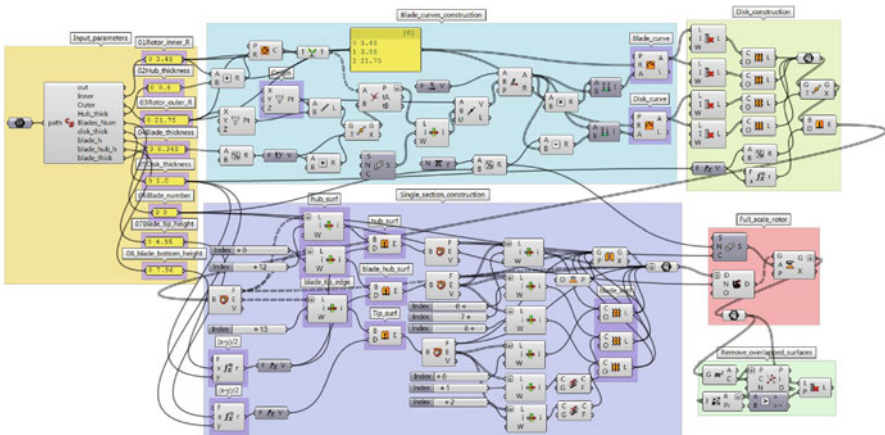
Input_parameters

Blade_curves_construction

Disk_construction

01Rotor_inner_R
3.40
02Hub_thickness
0.4
03Rotor_outer_R
21.75
04Blade_thickness
0.245
05Disk_thickness
3.0
06Blade_number
8
07Blade_tip_height
4.35
08_blade_bottom_height
7.56

out
Inner
Outer
Hub_thick
Blades_Num
disk_thick
blade_h
blade_hub_h
blade_thick
path

{0}
0 3.40
1 3.80
2 21.75

Origin
Blade_curve
Disk_curve

Single_section_construction

hub_surf
hub_surf
blade_hub_surf
blade_tip_edge
Tip_surf
blade_surf

Index +0
Index +12
Index +13
Index 6
Index 7
Index 8
Index 0
Index 1
Index 2

(x+y)/2
(x+y)/2

Full_scale_rotor

Remove_overlapped_surfaces